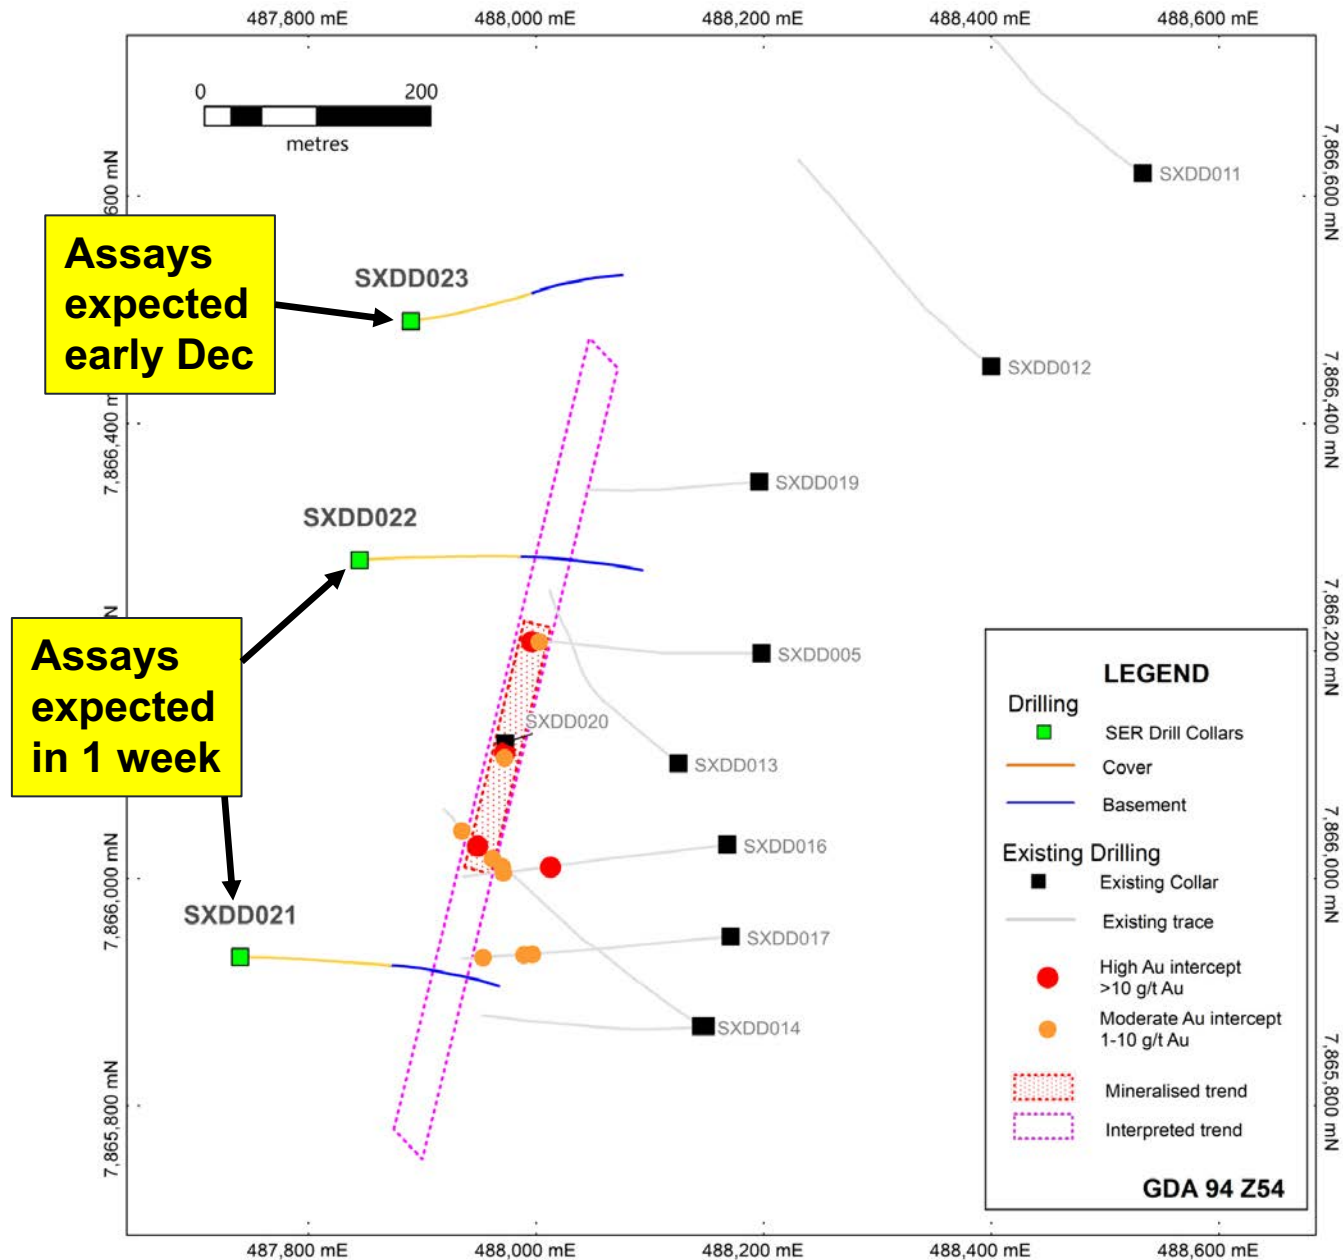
487,800 mE
488,000 mE
488,200 mE
488,400 mE
488,600 mE

0
200
metres

600 mN
7,866,400 m
N
7,866,000 mN
7,865,800 mN

7,866,600 mN
7,866,400 mN
7,866,200 mN
7,866,000 mN
7,865,800 mN

Assays expected early Dec

SXDD023

SXDD011

SXDD012

SXDD019

SXDD022

Assays expected in 1 week

SXDD005

SXDD020

SXDD013

SXDD016

SXDD021

SXDD017

SXDD014

LEGEND
Drilling
SER Drill Collars
Cover
Basement
Existing Drilling
Existing Collar
Existing trace
High Au intercept >10 g/t Au
Moderate Au intercept 1-10 g/t Au
Mineralised trend
Interpreted trend
GDA 94 Z54

487,800 mE
488,000 mE
488,200 mE
488,400 mE
488,600 mE